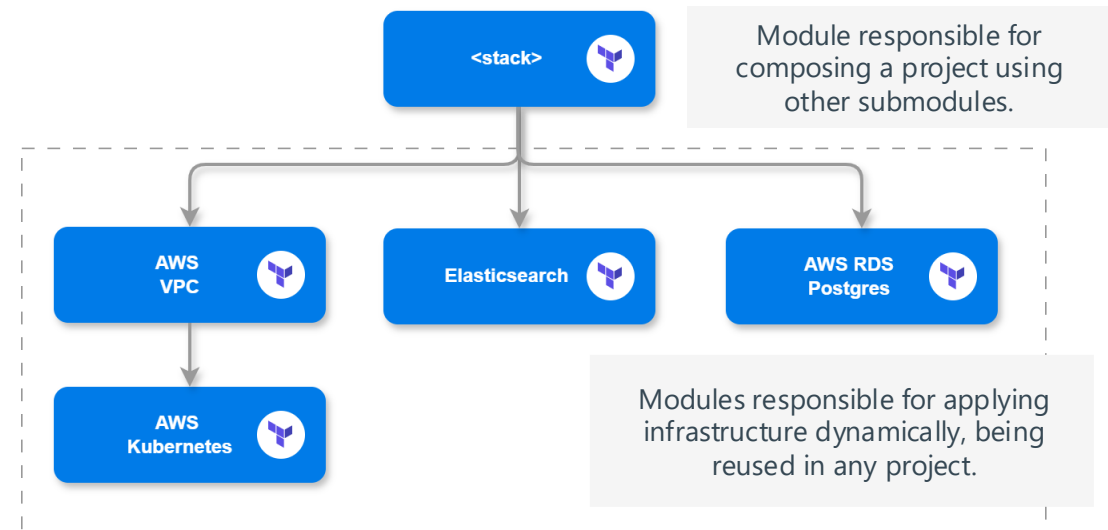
<stack>

Module responsible for composing a project using other submodules.

AWS
VPC

Elasticsearch

AWS RDS
Postgres

AWS
Kubernetes

Modules responsible for applying infrastructure dynamically, being reused in any project.